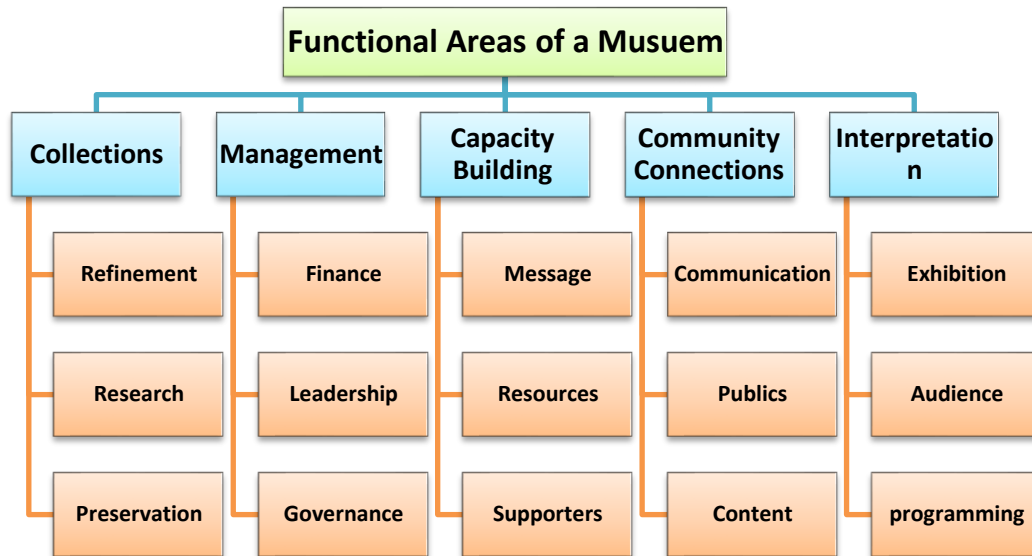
Functional Areas of a Musuem

Collections
Refinement
Research
Preservation

Management
Finance
Leadership
Governance

Capacity Building
Message
Resources
Supporters

Community Connections
Communication
Publics
Content

Interpretation
Exhibition
Audience
programming